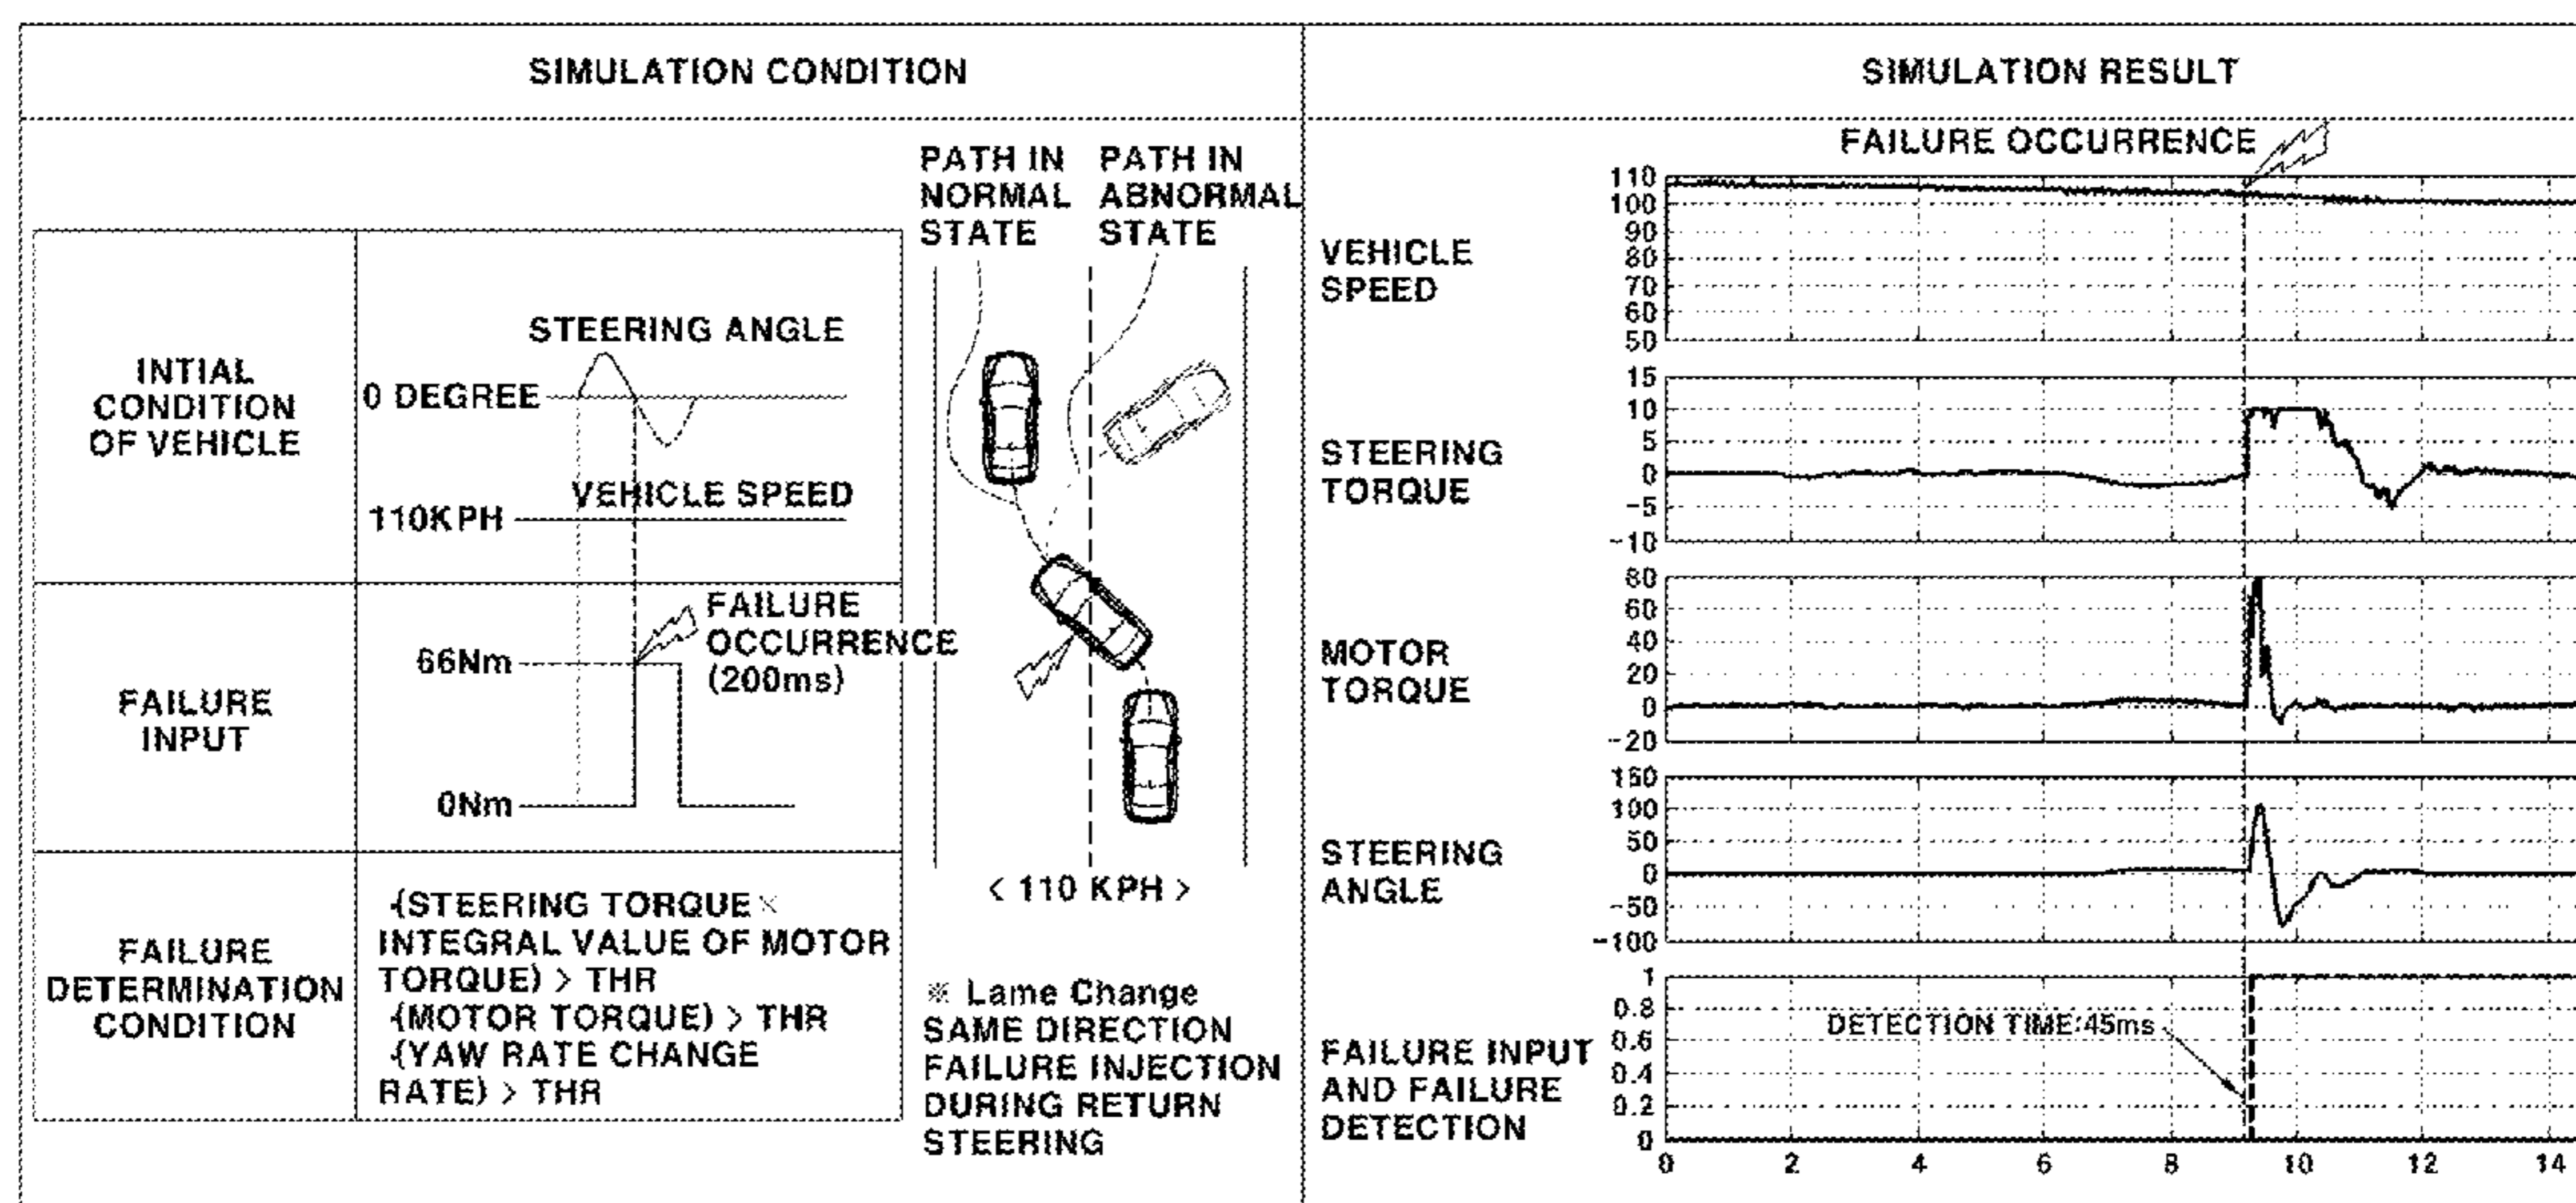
SIMULATION CONDITION

SIMULATION RESULT

| INTIAL CONDITION OF VEHICLE | STEERING ANGLE 0 DEGREE VEHICLE SPEED 110KPH |
|---|---|
| FAILURE INPUT | FAILURE OCCURRENCE (200ms) 66Nm 0Nm |
| FAILURE DETERMINATION CONDITION | (STEERING TORQUE × INTEGRAL VALUE OF MOTOR TORQUE) > THR (MOTOR TORQUE) > THR (YAW RATE CHANGE RATE) > THR |

PATH IN NORMAL STATE

PATH IN ABNORMAL STATE

< 110 KPH >

※ Lame Change SAME DIRECTION FAILURE INJECTION DURING RETURN STEERING

FAILURE OCCURRENCE

VEHICLE SPEED
110 100 90 80 70 60 50

STEERING TORQUE
15 10 5 0 -5 -10

MOTOR TORQUE
80 60 40 20 0 -20

STEERING ANGLE
150 100 50 0 -50 -100

FAILURE INPUT AND FAILURE DETECTION
1 0.8 0.6 0.4 0.2 0

DETECTION TIME:45ms

0 2 4 6 8 10 12 14